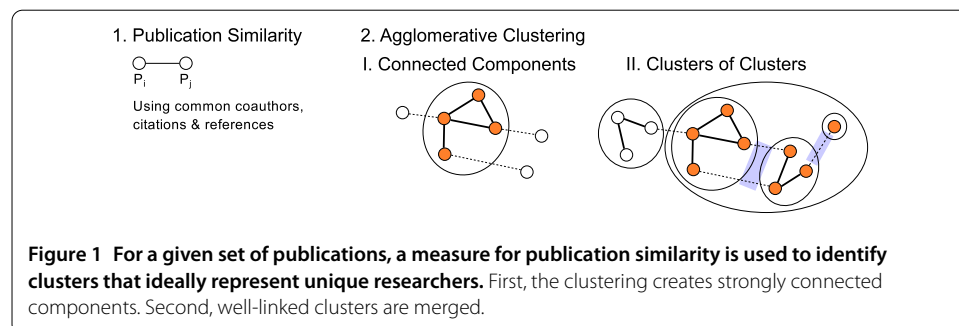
1. Publication Similarity

$P_i$ $P_j$

Using common coauthors, citations & references

2. Agglomerative Clustering

I. Connected Components

II. Clusters of Clusters

**Figure 1 For a given set of publications, a measure for publication similarity is used to identify clusters that ideally represent unique researchers.** First, the clustering creates strongly connected components. Second, well-linked clusters are merged.